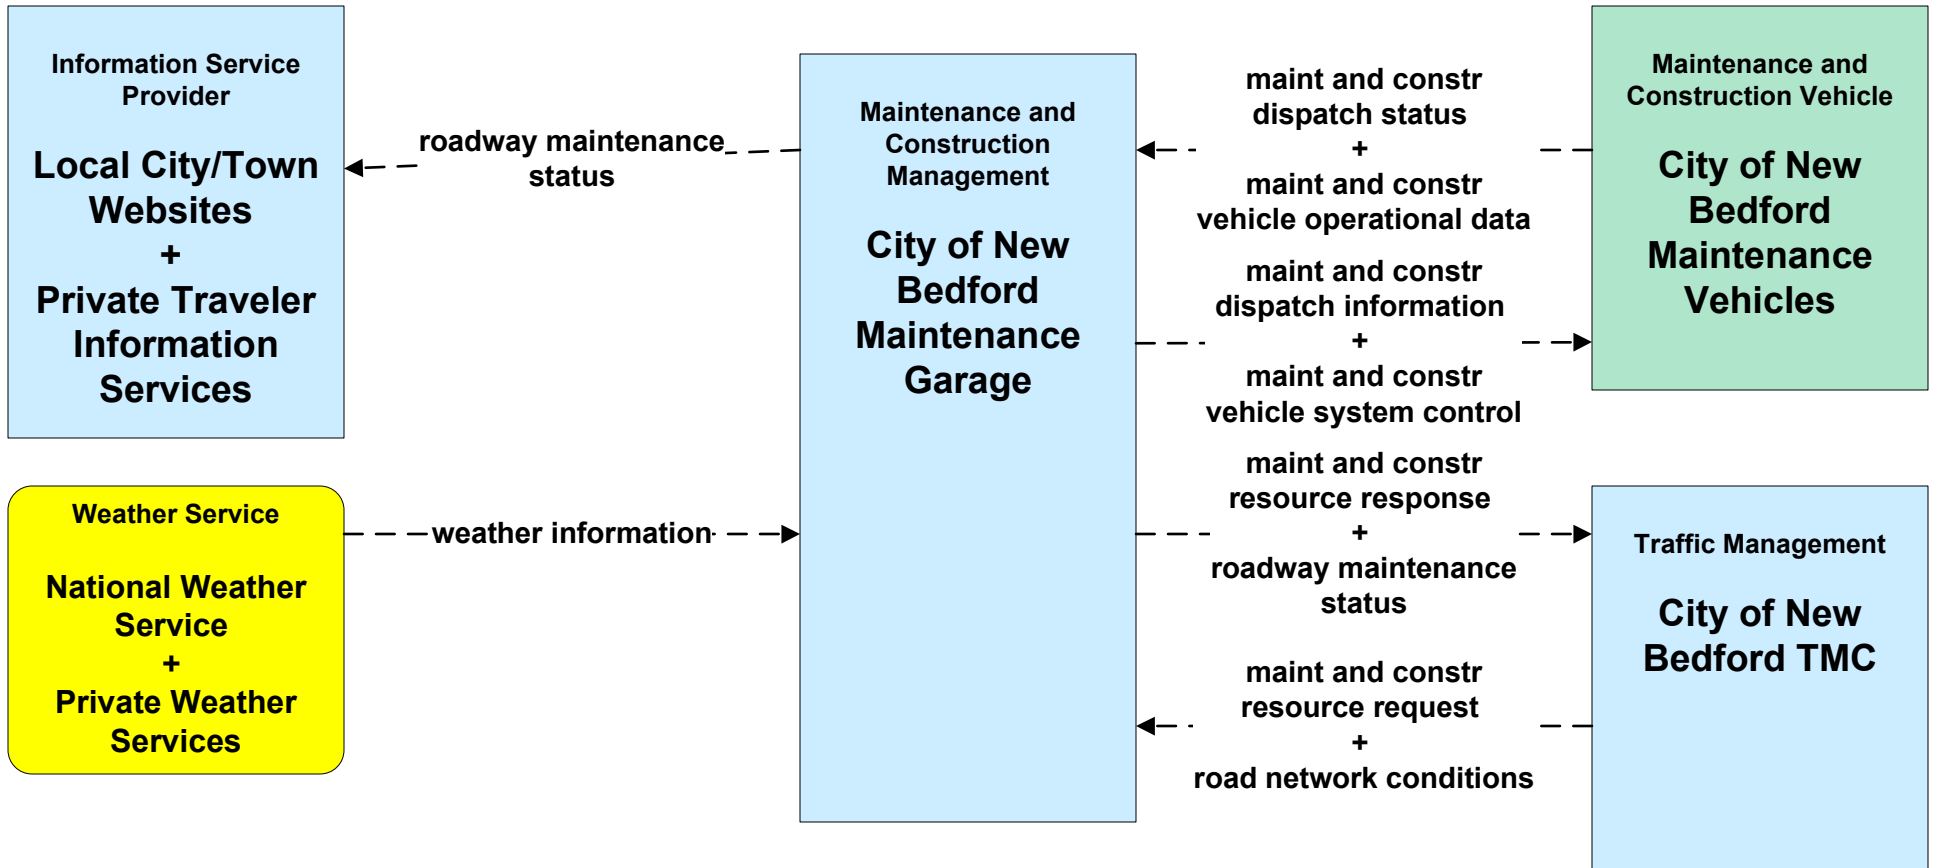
Information Service Provider

Local City/Town Websites
+
Private Traveler Information Services

roadway maintenance status

Maintenance and Construction Management

City of New Bedford Maintenance Garage

maint and constr dispatch status
+
maint and constr vehicle operational data

maint and constr dispatch information
+
maint and constr vehicle system control

Maintenance and Construction Vehicle

City of New Bedford Maintenance Vehicles

Weather Service

National Weather Service
+
Private Weather Services

weather information

maint and constr resource response
+
roadway maintenance status

maint and constr resource request
+
road network conditions

Traffic Management

City of New Bedford TMC